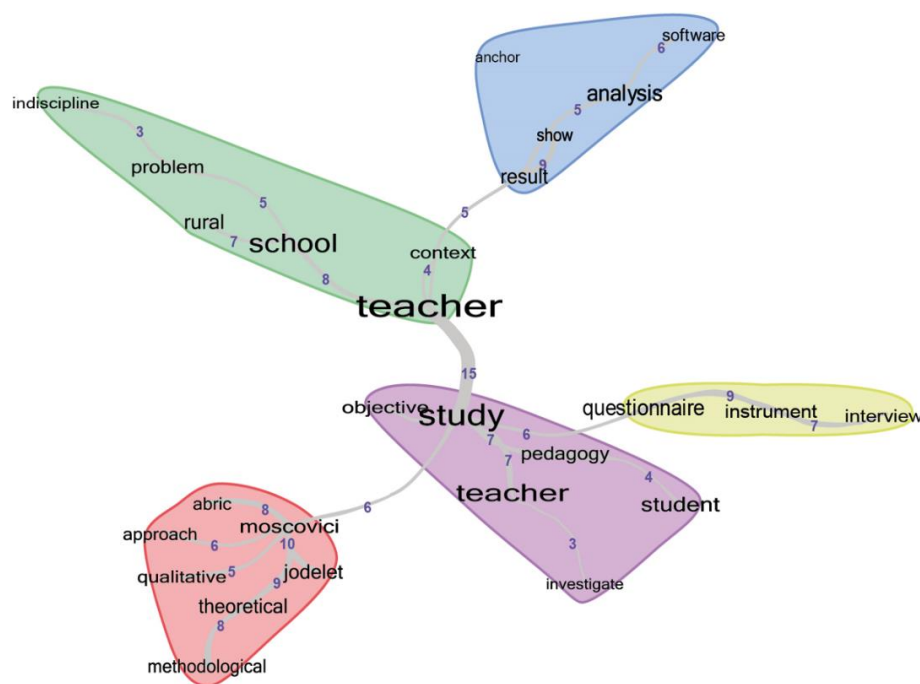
anchor
software
6
analysis
5
show
9
result
indiscipline
3
problem
5
rural
7
school
8
5
context
4
teacher
15
objective
study
7
6
questionnaire
9
instrument
7
interview
pedagogy
7
4
teacher
student
3
investigate
abric
8
approach
6
moscovici
10
6
qualitative
5
9
jodelet
theoretical
8
methodological